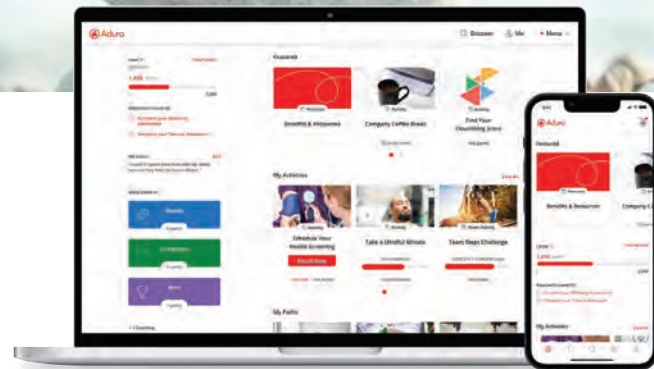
Aduro

Discover Me Menu

Featured

Benefits & Resources

Company Coffee Break

Find Your Flourishing Jones

My Activities

Schedule Your Health Screening

Enroll Now

Take a Mindful Minute

Team Steps Challenge

My Paths

Aduro

Featured

Benefits & Resources

Company Co

My Activities